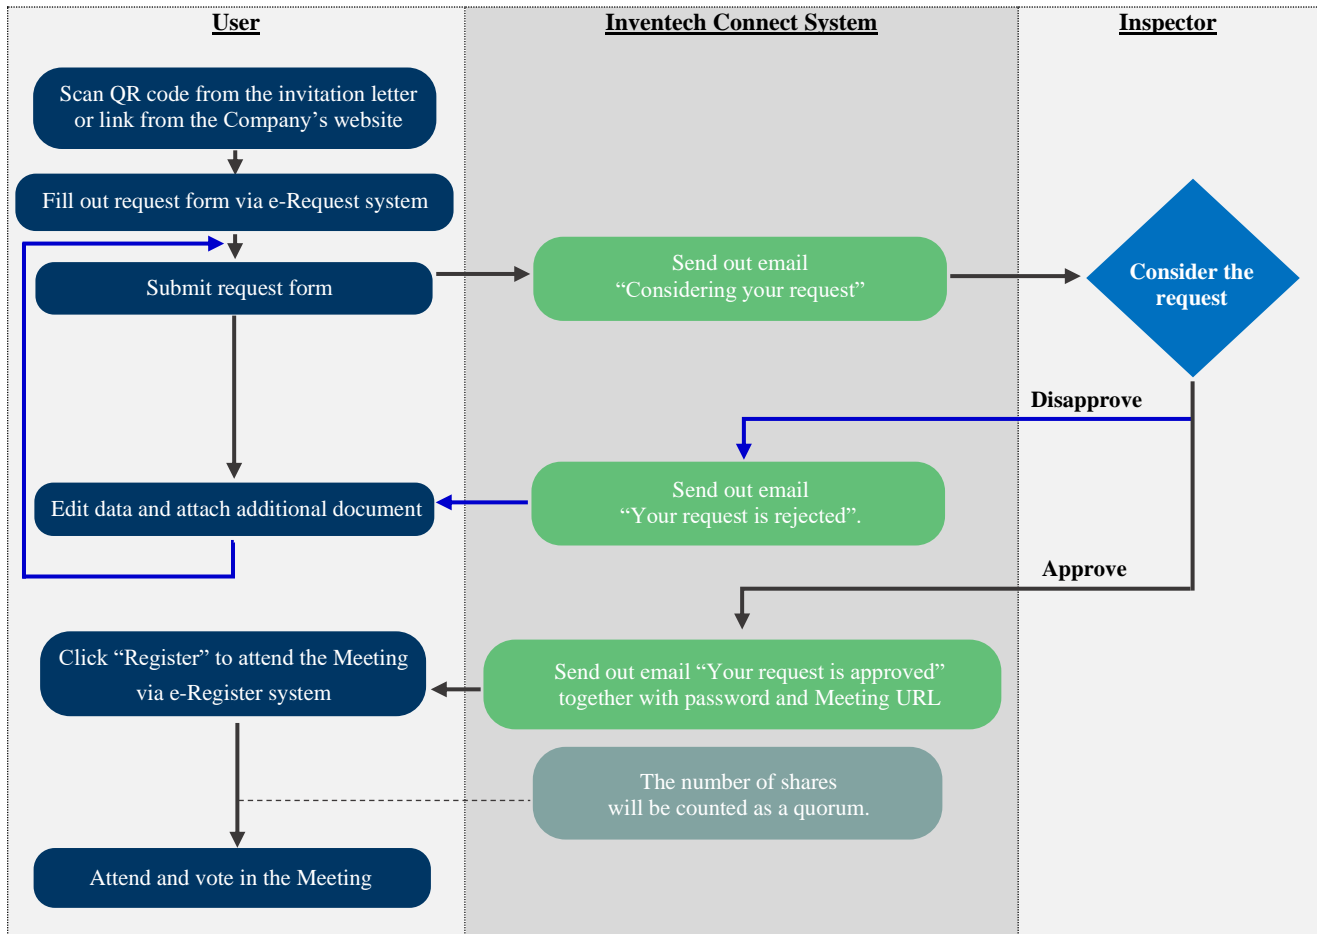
User

Inventech Connect System

Inspector

Scan QR code from the invitation letter or link from the Company's website

Fill out request form via e-Request system

Submit request form

Send out email "Considering your request"

Consider the request

Disapprove

Send out email "Your request is rejected".

Edit data and attach additional document

Approve

Click "Register" to attend the Meeting via e-Register system

Send out email "Your request is approved" together with password and Meeting URL

The number of shares will be counted as a quorum.

Attend and vote in the Meeting